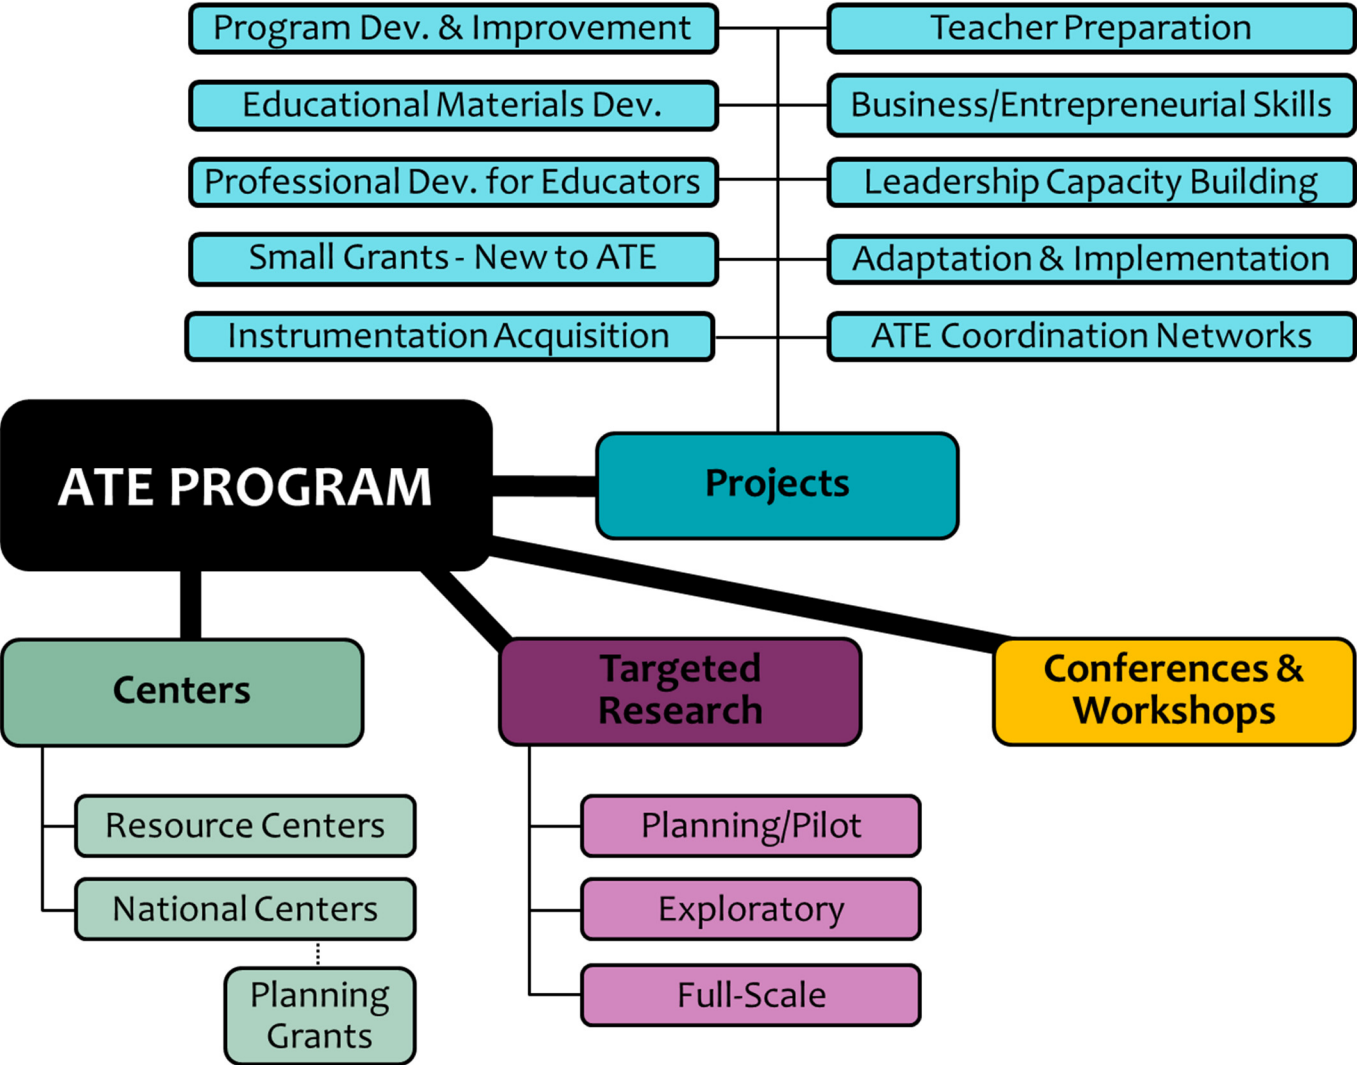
Program Dev. & Improvement

Teacher Preparation

Educational Materials Dev.

Business/Entrepreneurial Skills

Professional Dev. for Educators

Leadership Capacity Building

Small Grants - New to ATE

Adaptation & Implementation

Instrumentation Acquisition

ATE Coordination Networks

ATE PROGRAM

Projects

Centers

Targeted Research

Conferences & Workshops

Resource Centers

National Centers

Planning Grants

Planning/Pilot

Exploratory

Full-Scale